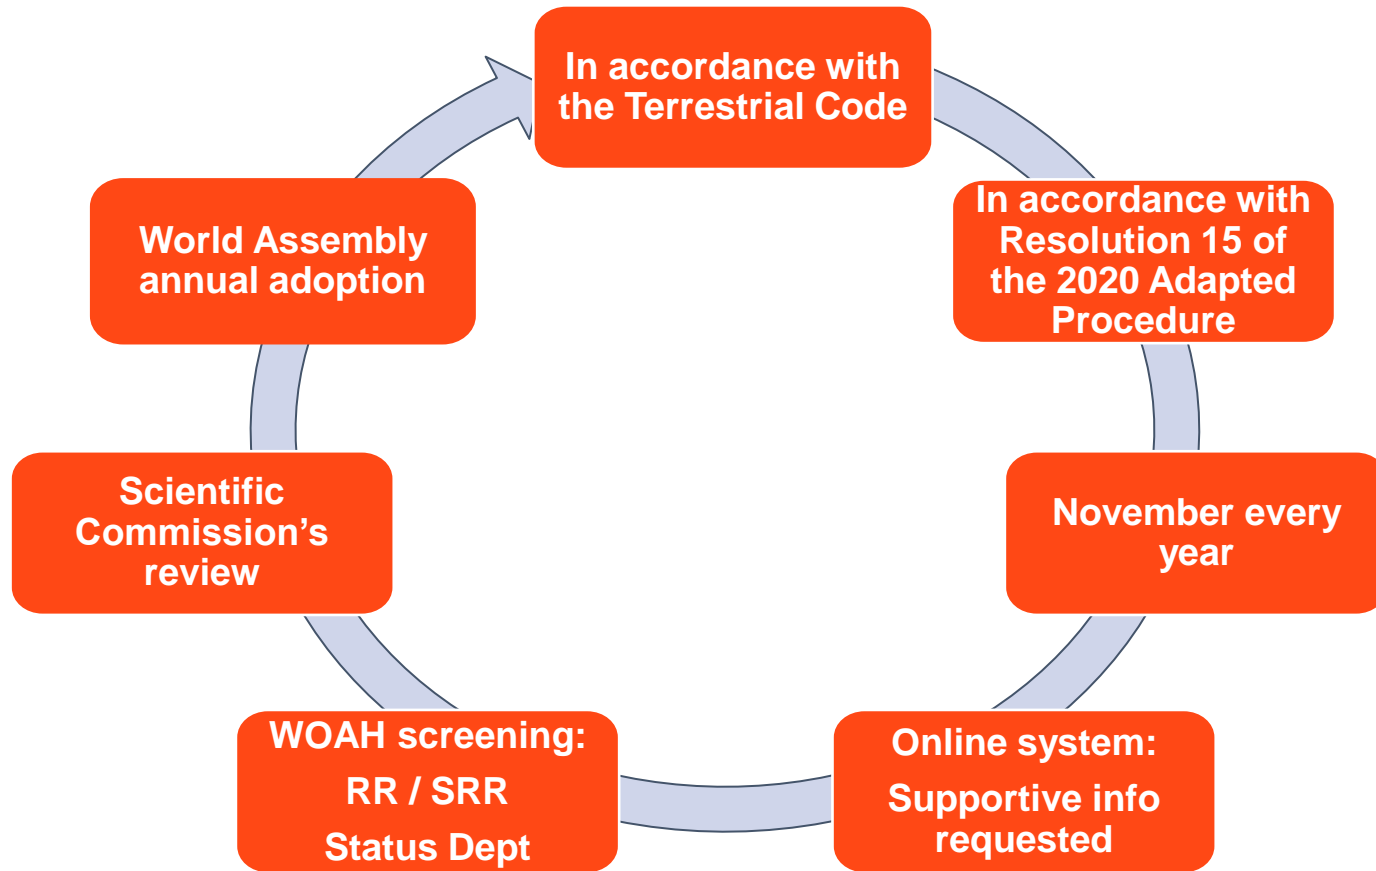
In accordance with the Terrestrial Code

In accordance with Resolution 15 of the 2020 Adapted Procedure

November every year

Online system:

Supportive info requested

WOAH screening:

RR / SRR

Status Dept

Scientific Commission’s review

World Assembly annual adoption